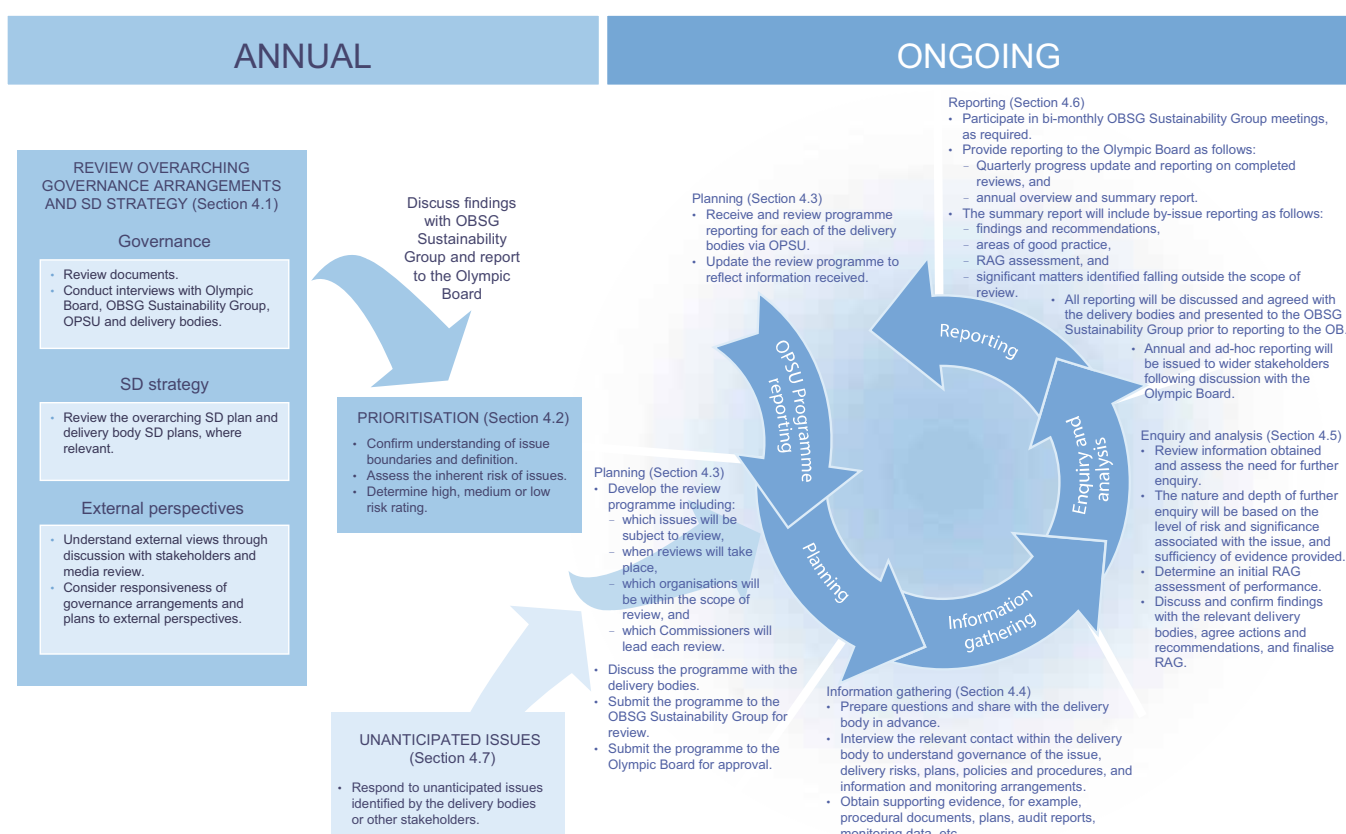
ANNUAL

ONGOING

REVIEW OVERARCHING GOVERNANCE ARRANGEMENTS AND SD STRATEGY (Section 4.1)

Governance

- Review documents.
- Conduct interviews with Olympic Board, OBSG Sustainability Group, OPSU and delivery bodies.

SD strategy

- Review the overarching SD plan and delivery body SD plans, where relevant.

External perspectives

- Understand external views through discussion with stakeholders and media review.
- Consider responsiveness of governance arrangements and plans to external perspectives.

Discuss findings with OBSG Sustainability Group and report to the Olympic Board

PRIORITISATION (Section 4.2)

- Confirm understanding of issue boundaries and definition.
- Assess the inherent risk of issues.
- Determine high, medium or low risk rating.

UNANTICIPATED ISSUES (Section 4.7)

- Respond to unanticipated issues identified by the delivery bodies or other stakeholders.

Planning (Section 4.3)

- Receive and review programme reporting for each of the delivery bodies via OPSU.
- Update the review programme to reflect information received.

Planning (Section 4.3)

- Develop the review programme including:
  - which issues will be subject to review,
  - when reviews will take place,
  - which organisations will be within the scope of review, and
  - which Commissioners will lead each review.
- Discuss the programme with the delivery bodies.
- Submit the programme to the OBSG Sustainability Group for review.
- Submit the programme to the Olympic Board for approval.

OPSU Programme reporting

Reporting

Enquiry and analysis

Information gathering

Planning

Reporting (Section 4.6)

- Participate in bi-monthly OBSG Sustainability Group meetings, as required.
- Provide reporting to the Olympic Board as follows:
  - Quarterly progress update and reporting on completed reviews, and
  - annual overview and summary report.
- The summary report will include by-issue reporting as follows:
  - findings and recommendations,
  - areas of good practice,
  - RAG assessment, and
  - significant matters identified falling outside the scope of review.
- All reporting will be discussed and agreed with the delivery bodies and presented to the OBSG Sustainability Group prior to reporting to the OB.
- Annual and ad-hoc reporting will be issued to wider stakeholders following discussion with the Olympic Board.

Enquiry and analysis (Section 4.5)

- Review information obtained and assess the need for further enquiry.
- The nature and depth of further enquiry will be based on the level of risk and significance associated with the issue, and sufficiency of evidence provided.
- Determine an initial RAG assessment of performance.
- Discuss and confirm findings with the relevant delivery bodies, agree actions and recommendations, and finalise RAG.

Information gathering (Section 4.4)

- Prepare questions and share with the delivery body in advance.
- Interview the relevant contact within the delivery body to understand governance of the issue, delivery risks, plans, policies and procedures, and information and monitoring arrangements.
- Obtain supporting evidence, for example, procedural documents, plans, audit reports, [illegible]